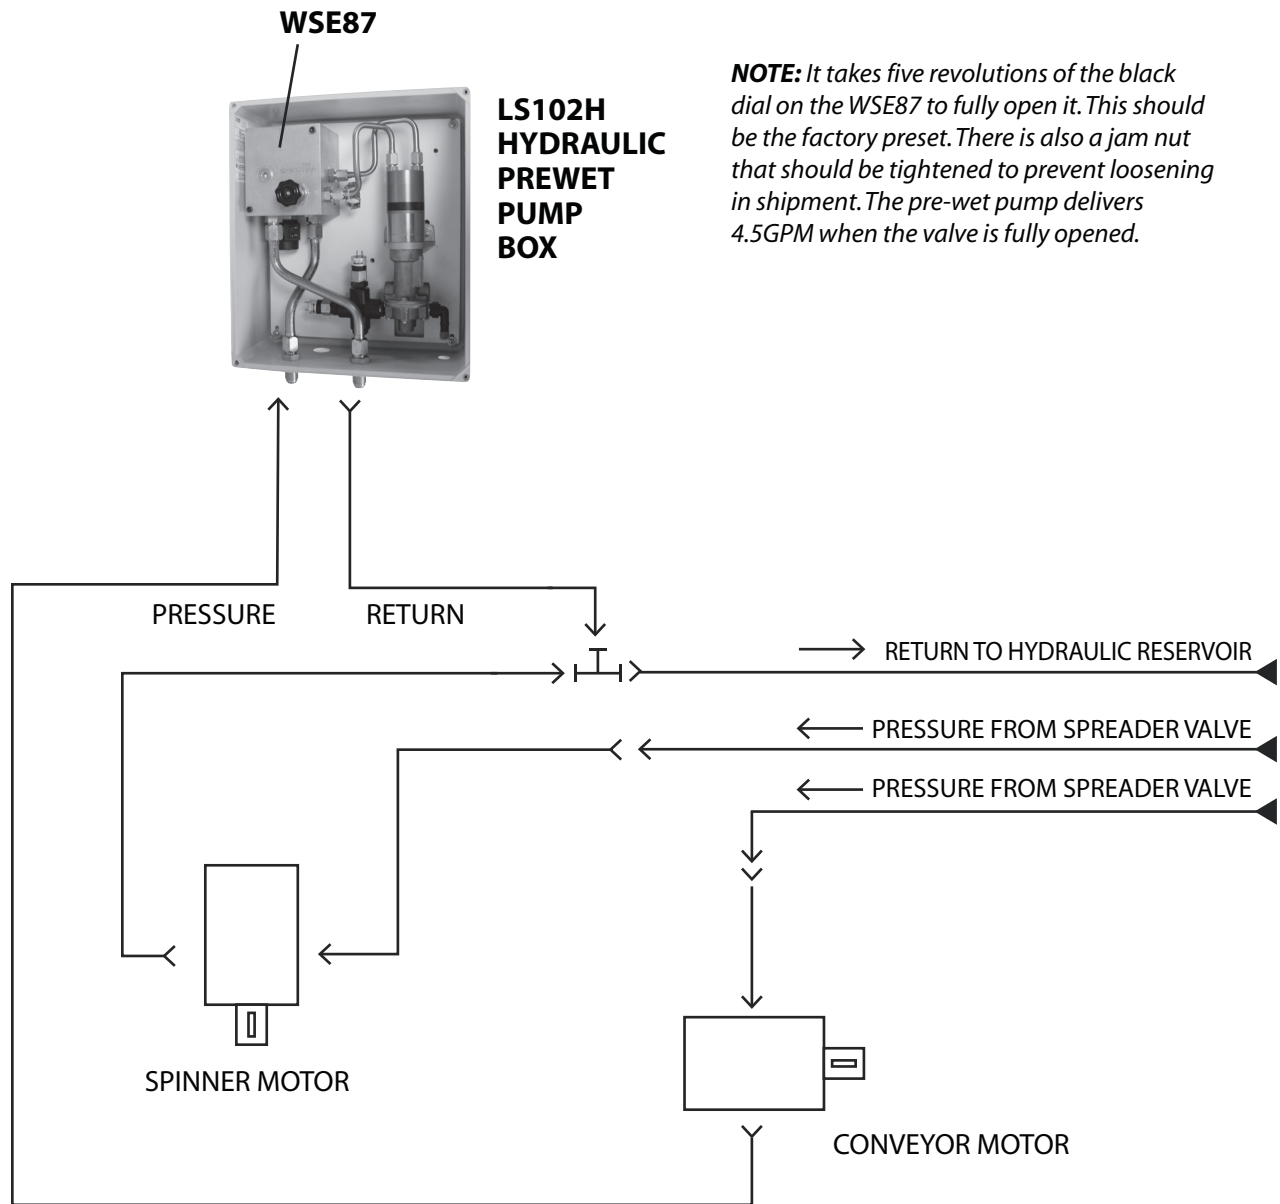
WSE87

LS102H HYDRAULIC PREWET PUMP BOX

NOTE: It takes five revolutions of the black dial on the WSE87 to fully open it. This should be the factory preset. There is also a jam nut that should be tightened to prevent loosening in shipment. The pre-wet pump delivers 4.5GPM when the valve is fully opened.

PRESSURE

RETURN

RETURN TO HYDRAULIC RESERVOIR

PRESSURE FROM SPREADER VALVE

PRESSURE FROM SPREADER VALVE

SPINNER MOTOR

CONVEYOR MOTOR